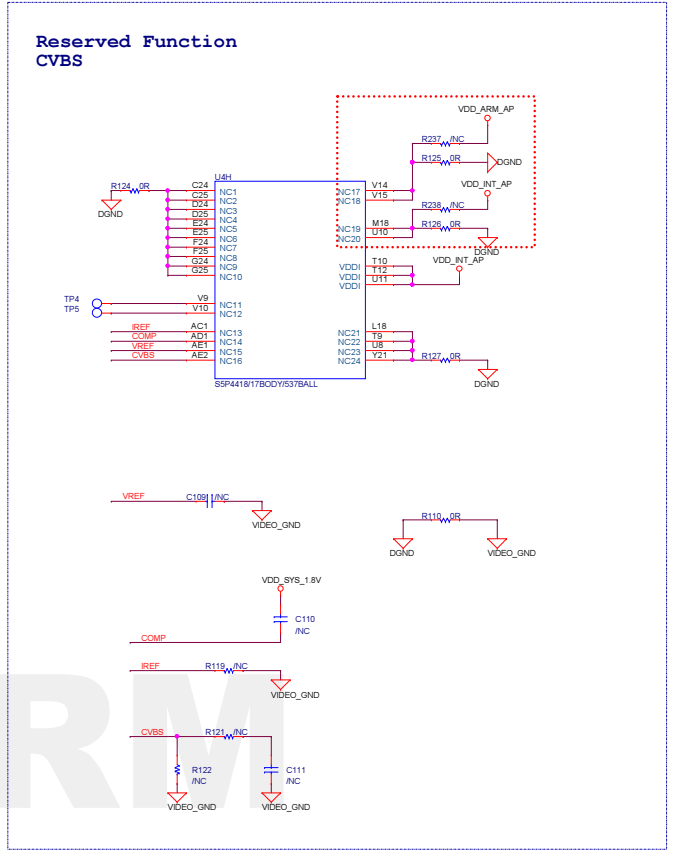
Reserved Function
CVBS

VDD_ARM_AP
R237 /NC
R125 0R
DGND
VDD_INT_AP
R238 /NC
R126 0R
DGND
VDD_INT_AP

U4H
R124 0R
DGND
C24 NC1
C25 NC2
D24 NC3
D25 NC4
E24 NC5
E25 NC6
F24 NC7
F25 NC8
G24 NC9
G25 NC10
TP4 V9 NC11
TP5 V10 NC12
IREF AC1 NC13
COMP AD1 NC14
VREF AE1 NC15
CVBS AE2 NC16

V14 NC17
V15 NC18
M18 NC19
U10 NC20
T10 VDDI
T12 VDDI
U11 VDDI
L18 NC21
T9 NC22
U8 NC23
Y21 NC24
R127 0R
DGND
S5P4418/17BODY/537BALL

VREF C109 /NC
VIDEO_GND
R110 0R
DGND
VIDEO_GND

VDD_SYS_1.8V
C110
/NC
COMP

IREF R119 /NC
VIDEO_GND

CVBS R121 /NC
R122
/NC
C111
/NC
VIDEO_GND
VIDEO_GND

RM